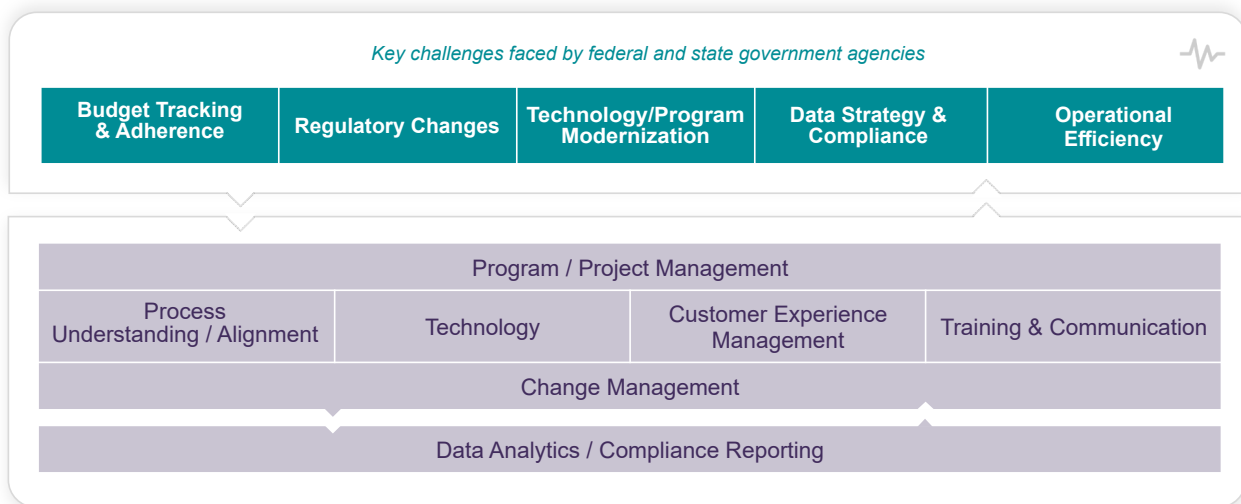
Key challenges faced by federal and state government agencies

| Budget Tracking & Adherence | Regulatory Changes | Technology/Program Modernization | Data Strategy & Compliance | Operational Efficiency |
|---|---|---|---|---|

Program / Project Management

| Process Understanding / Alignment | Technology | Customer Experience Management | Training & Communication |
|---|---|---|---|

Change Management

Data Analytics / Compliance Reporting